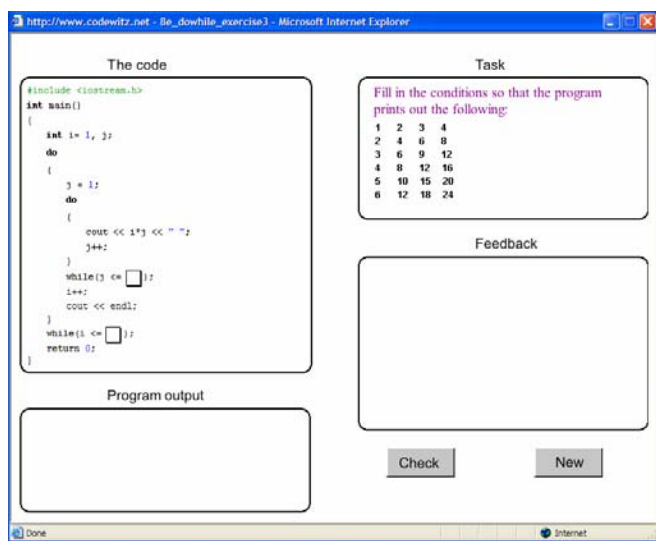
http://www.codewitz.net - 8e_dowhile_exercise3 - Microsoft Internet Explorer

The code

#include <iostream.h>
int main()
{
int i= 1, j;
do
{
j = 1;
do
{
cout << i*j << " ";
j++;
}
while(j <= [ ]);
i++;
cout << endl;
}
while(i <= [ ]);
return 0;
}

Program output

Task

Fill in the conditions so that the program prints out the following:

| | | | |
|---|---|---|---|
| 1 | 2 | 3 | 4 |
| 2 | 4 | 6 | 8 |
| 3 | 6 | 9 | 12 |
| 4 | 8 | 12 | 16 |
| 5 | 10 | 15 | 20 |
| 6 | 12 | 18 | 24 |

Feedback

Check

New

Done

Internet